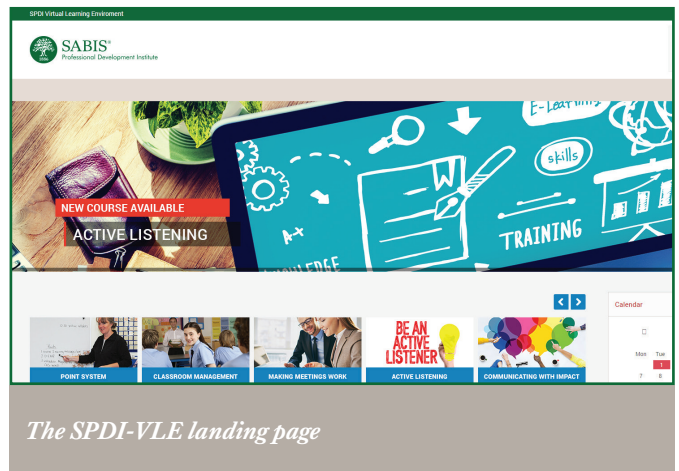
SPDI Virtual Learning Enviroment

SABIS®
Professional Development Institute

NEW COURSE AVAILABLE
ACTIVE LISTENING

E-Learning
skills
A+
TRAINING
KNOWLEDGE

Calendar

Mon Tue
1
7 8

BE AN ACTIVE LISTENER

POINT SYSTEM
CLASSROOM MANAGEMENT
MAKING MEETINGS WORK
ACTIVE LISTENING
COMMUNICATING WITH IMPACT

The SPDI-VLE landing page